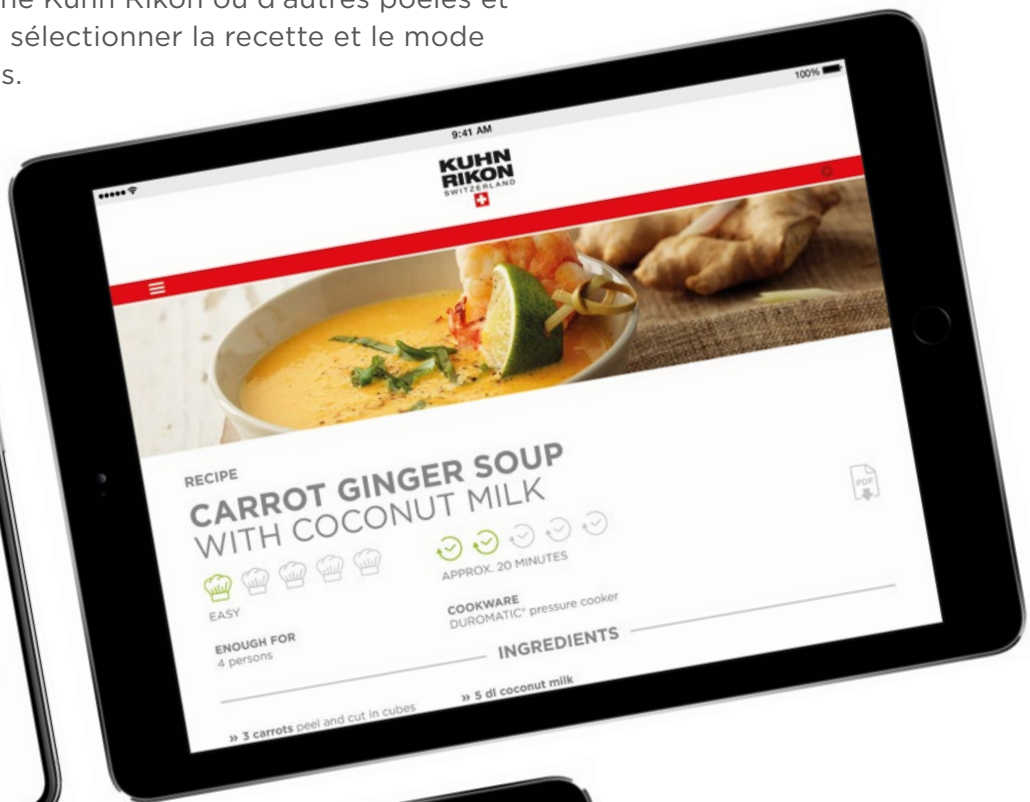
ne Kuhn Rikon ou d'autres poêles et
sélectionner la recette et le mode
s.

9:41 AM
100%

KUHN
RIKON
SWITZERLAND

RECIPE
CARROT GINGER SOUP
WITH COCONUT MILK

PDF

EASY

APPROX. 20 MINUTES

ENOUGH FOR
4 persons

COOKWARE
DUROMATIC® pressure cooker

INGREDIENTS

» 3 carrots peel and cut in cubes
» 5 dl coconut milk